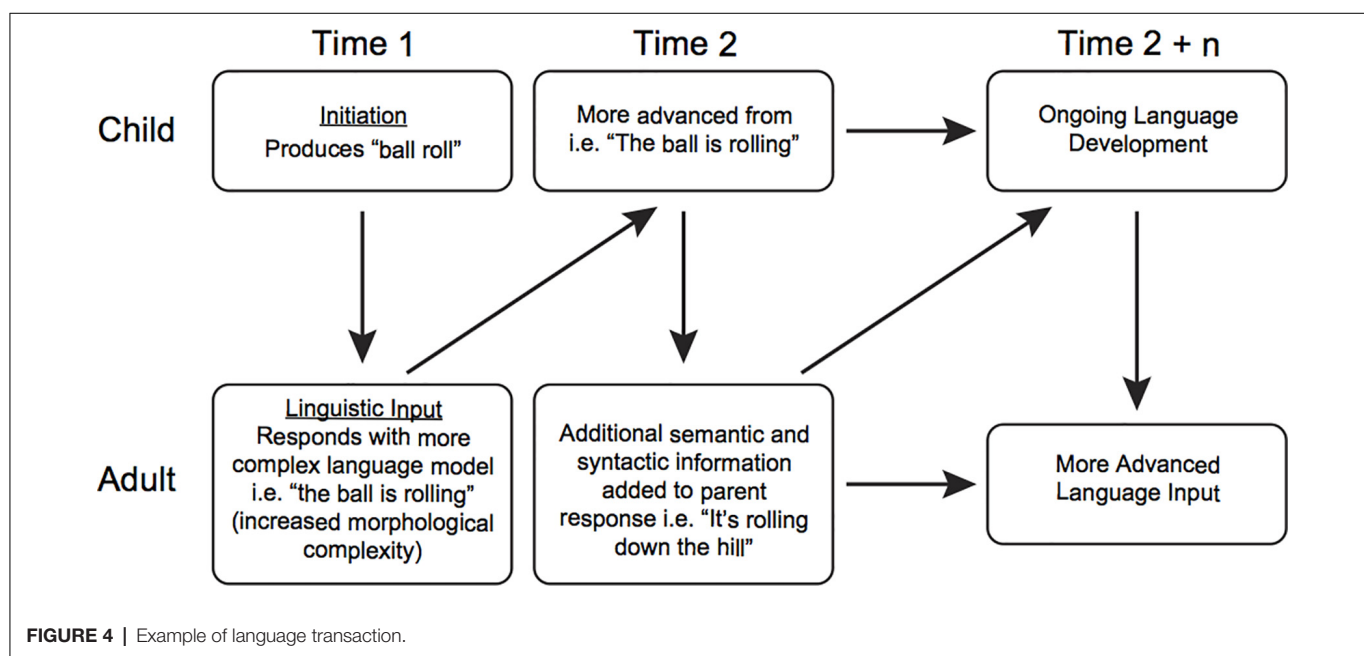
Time 1

Time 2

Time 2 + n

Child

Initiation
Produces “ball roll”

More advanced from i.e. “The ball is rolling”

Ongoing Language Development

Adult

Linguistic Input
Responds with more complex language model i.e. “the ball is rolling” (increased morphological complexity)

Additional semantic and syntactic information added to parent response i.e. “It’s rolling down the hill”

More Advanced Language Input

FIGURE 4 | Example of language transaction.